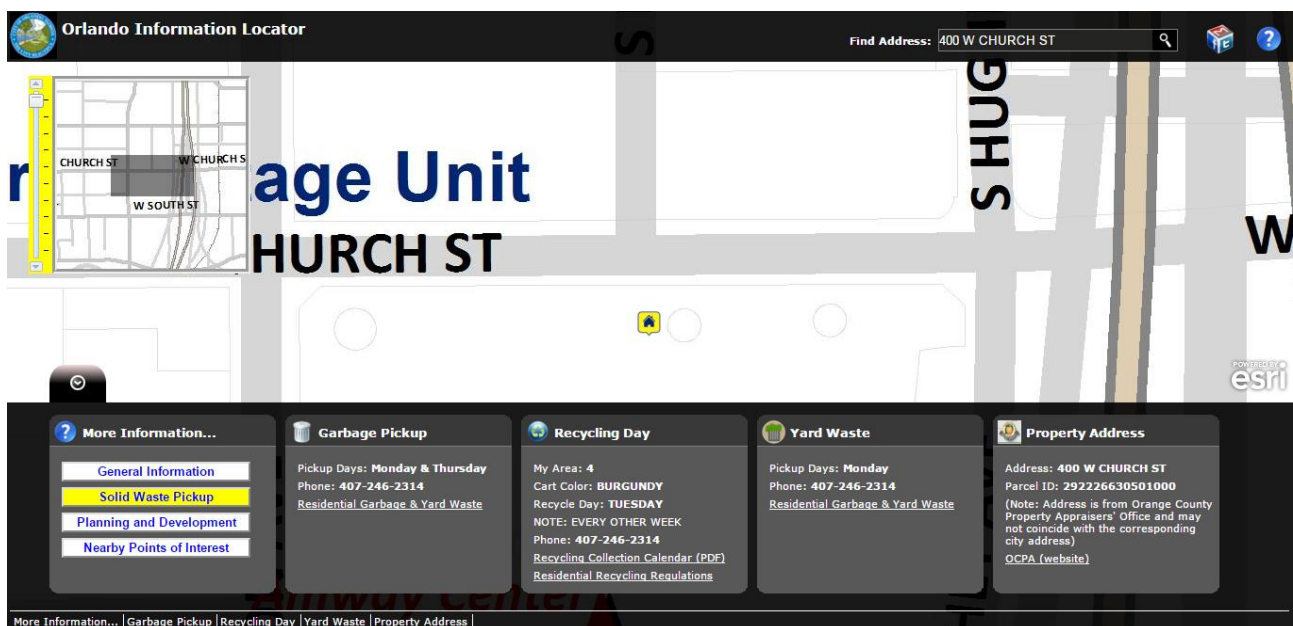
Orlando Information Locator

Find Address: 400 W CHURCH ST

CHURCH ST
W CHURCH S
W SOUTH ST

r age Unit
HURCH ST
S HUG
W

POWERED BY esri

More Information...
General Information
Solid Waste Pickup
Planning and Development
Nearby Points of Interest

Garbage Pickup
Pickup Days: Monday & Thursday
Phone: 407-246-2314
Residential Garbage & Yard Waste

Recycling Day
My Area: 4
Cart Color: BURGUNDY
Recycle Day: TUESDAY
NOTE: EVERY OTHER WEEK
Phone: 407-246-2314
Recycling Collection Calendar (PDF)
Residential Recycling Regulations

Yard Waste
Pickup Days: Monday
Phone: 407-246-2314
Residential Garbage & Yard Waste

Property Address
Address: 400 W CHURCH ST
Parcel ID: 292226630501000
(Note: Address is from Orange County Property Appraisers' Office and may not coincide with the corresponding city address)
OCPA (website)

More Information... | Garbage Pickup | Recycling Day | Yard Waste | Property Address |